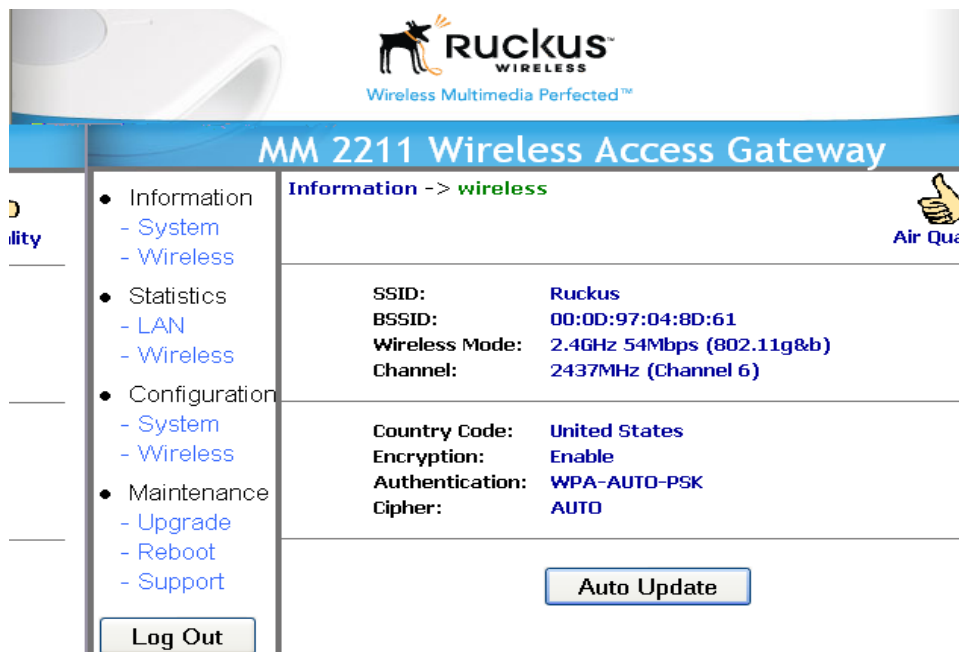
Ruckus
WIRELESS
Wireless Multimedia Perfected™

MM 2211 Wireless Access Gateway

D
ality

• Information
- System
- Wireless
• Statistics
- LAN
- Wireless
• Configuration
- System
- Wireless
• Maintenance
- Upgrade
- Reboot
- Support

Log Out

Information -> wireless

Air Qua

SSID: Ruckus
BSSID: 00:0D:97:04:8D:61
Wireless Mode: 2.4GHz 54Mbps (802.11g&b)
Channel: 2437MHz (Channel 6)

Country Code: United States
Encryption: Enable
Authentication: WPA-AUTO-PSK
Cipher: AUTO

Auto Update